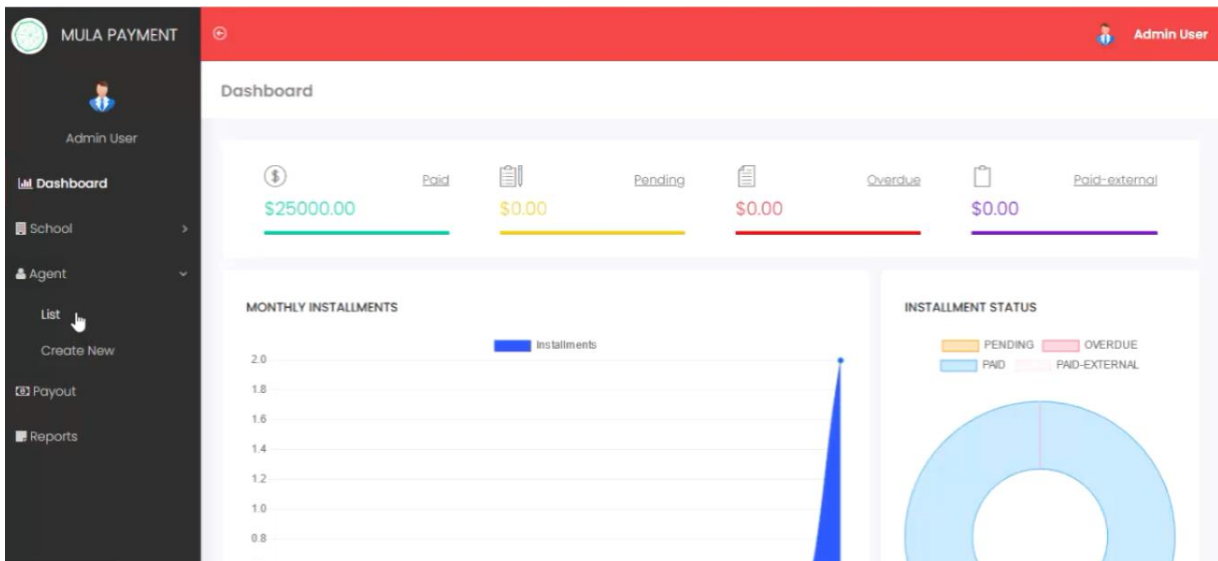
MULA PAYMENT

Admin User

Admin User

Dashboard

School

Agent

List

Create New

Payout

Reports

Dashboard

Paid
$25000.00

Pending
$0.00

Overdue
$0.00

Paid-external
$0.00

MONTHLY INSTALLMENTS

Installments

2.0
1.8
1.6
1.4
1.2
1.0
0.8

INSTALLMENT STATUS

PENDING
OVERDUE
PAID
PAID-EXTERNAL